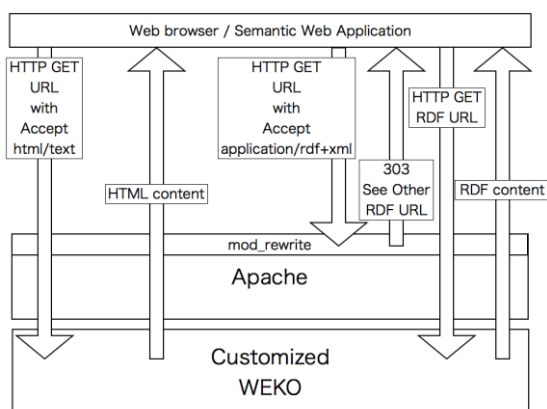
Web browser / Semantic Web Application

HTTP GET URL with Accept html/text

HTML content

HTTP GET URL with Accept application/rdf+xml

303 See Other RDF URL

HTTP GET RDF URL

RDF content

mod_rewrite

Apache

Customized WEKO